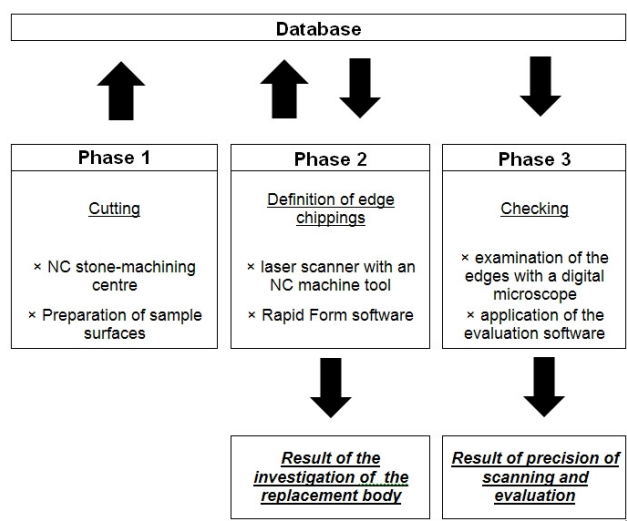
Database

Phase 1

Cutting

× NC stone-machining centre

× Preparation of sample surfaces

Phase 2

Definition of edge chippings

× laser scanner with an NC machine tool

× Rapid Form software

Phase 3

Checking

× examination of the edges with a digital microscope

× application of the evaluation software

Result of the investigation of the replacement body

Result of precision of scanning and evaluation